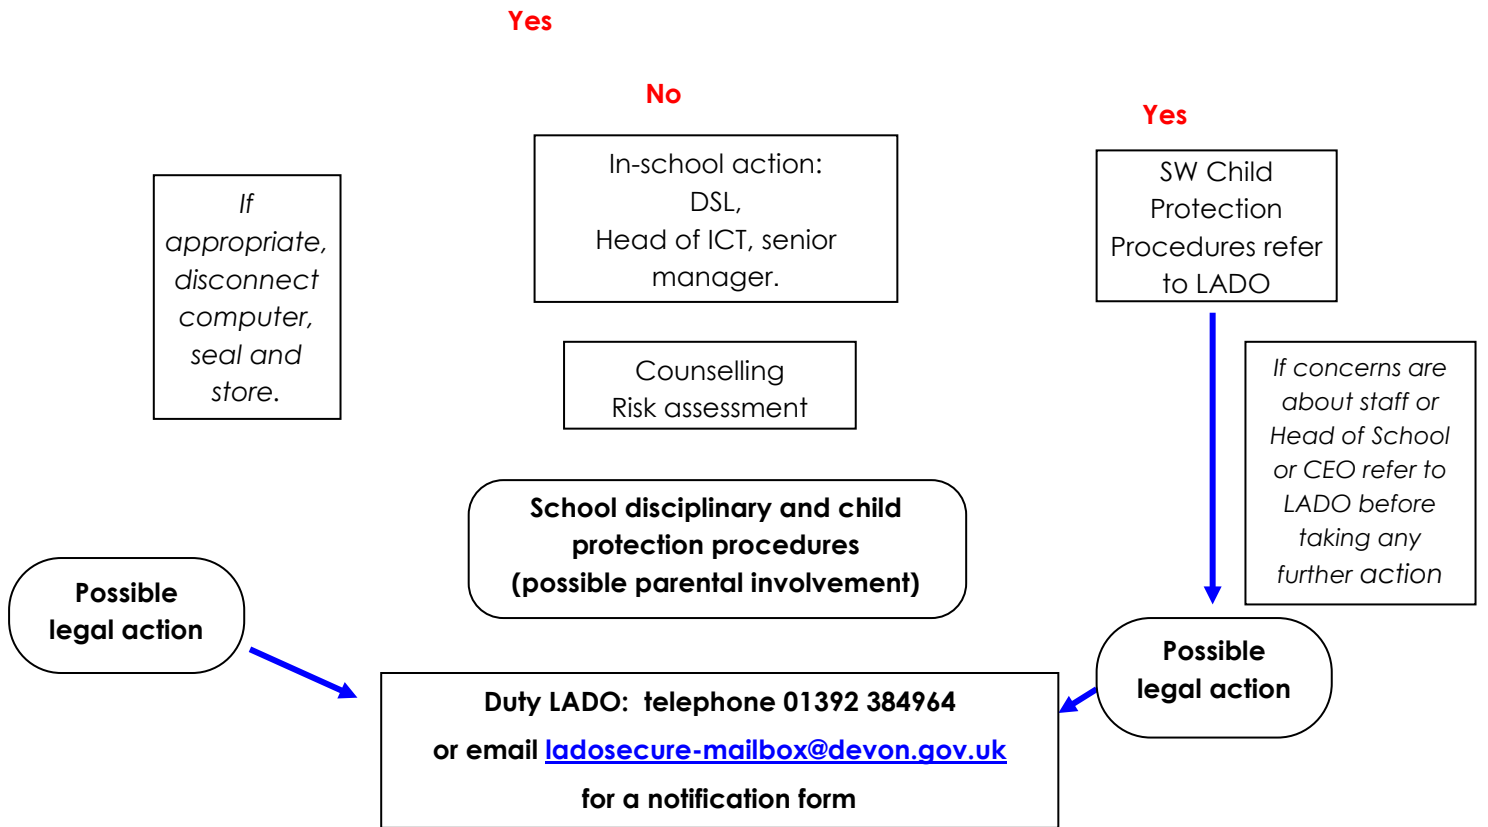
Yes

No

Yes

If appropriate, disconnect computer, seal and store.

In-school action:
DSL,
Head of ICT, senior manager.

SW Child Protection Procedures refer to LADO

Counselling
Risk assessment

If concerns are about staff or Head of School or CEO refer to LADO before taking any further action

School disciplinary and child protection procedures
(possible parental involvement)

Possible legal action

Possible legal action

Duty LADO: telephone 01392 384964

or email ladosecure-mailbox@devon.gov.uk

for a notification form